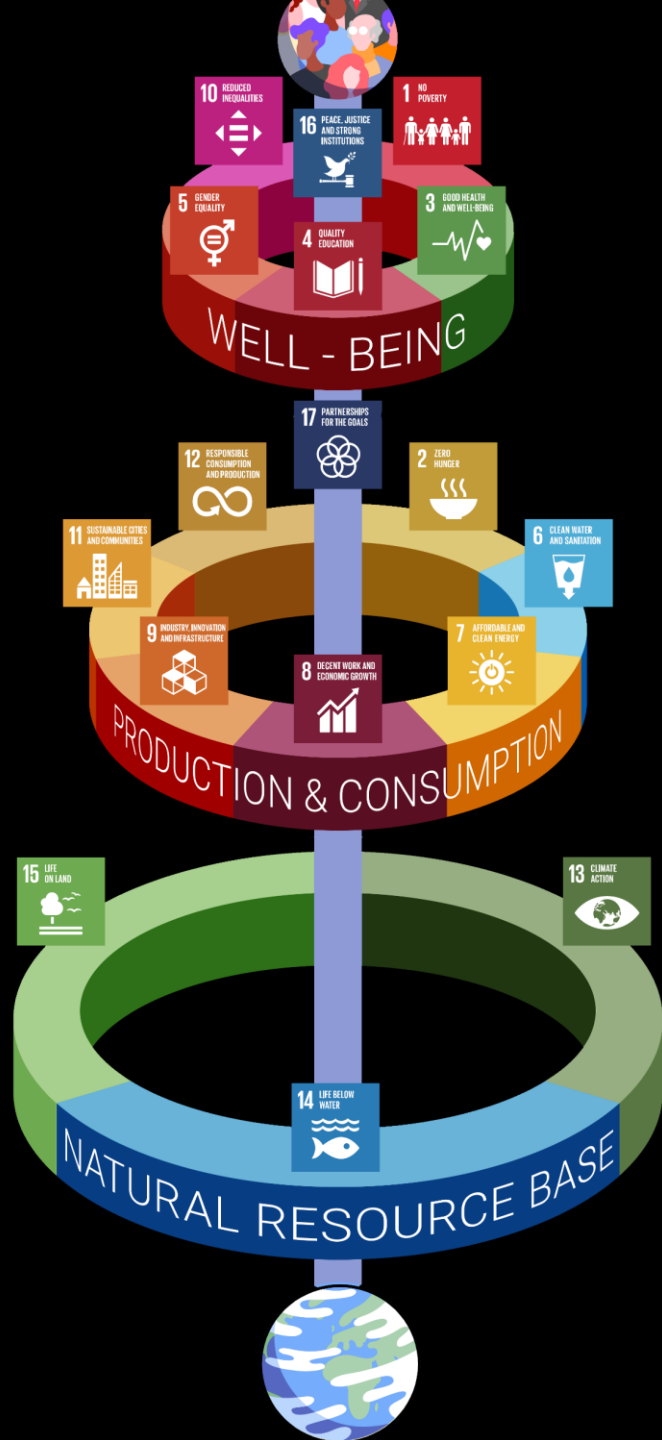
10 REDUCED INEQUALITIES

16 PEACE, JUSTICE AND STRONG INSTITUTIONS

1 NO POVERTY

5 GENDER EQUALITY

4 QUALITY EDUCATION

3 GOOD HEALTH AND WELL-BEING

WELL - BEING

17 PARTNERSHIPS FOR THE GOALS

12 RESPONSIBLE CONSUMPTION AND PRODUCTION

2 ZERO HUNGER

11 SUSTAINABLE CITIES AND COMMUNITIES

6 CLEAN WATER AND SANITATION

9 INDUSTRY, INNOVATION AND INFRASTRUCTURE

7 AFFORDABLE AND CLEAN ENERGY

8 DECENT WORK AND ECONOMIC GROWTH

PRODUCTION & CONSUMPTION

15 LIFE ON LAND

13 CLIMATE ACTION

14 LIFE BELOW WATER

NATURAL RESOURCE BASE